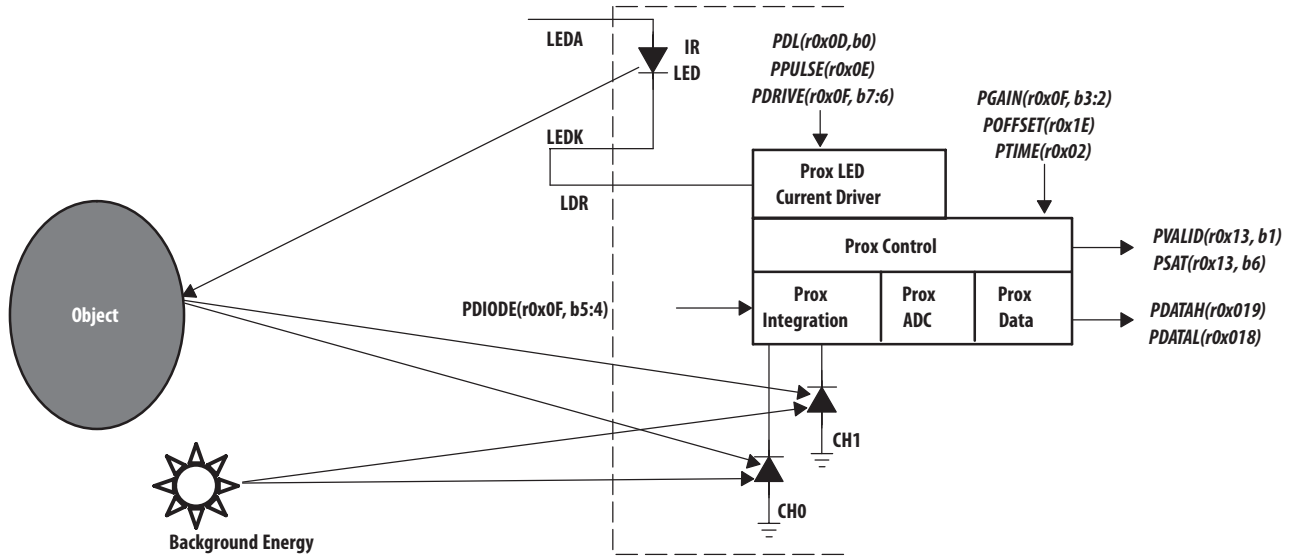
LEDA

IR LED

PDL(r0x0D,b0)
PPULSE(r0x0E)
PDRIVE(r0x0F, b7:6)

PGAIN(r0x0F, b3:2)
POFFSET(r0x1E)
PTIME(r0x02)

LEDK

LDR

Prox LED Current Driver

Prox Control

PVALID(r0x13, b1)
PSAT(r0x13, b6)

Object

PDIODE(r0x0F, b5:4)

Prox Integration

Prox ADC

Prox Data

PDATAH(r0x019)
PDATAL(r0x018)

CH1

CH0

Background Energy